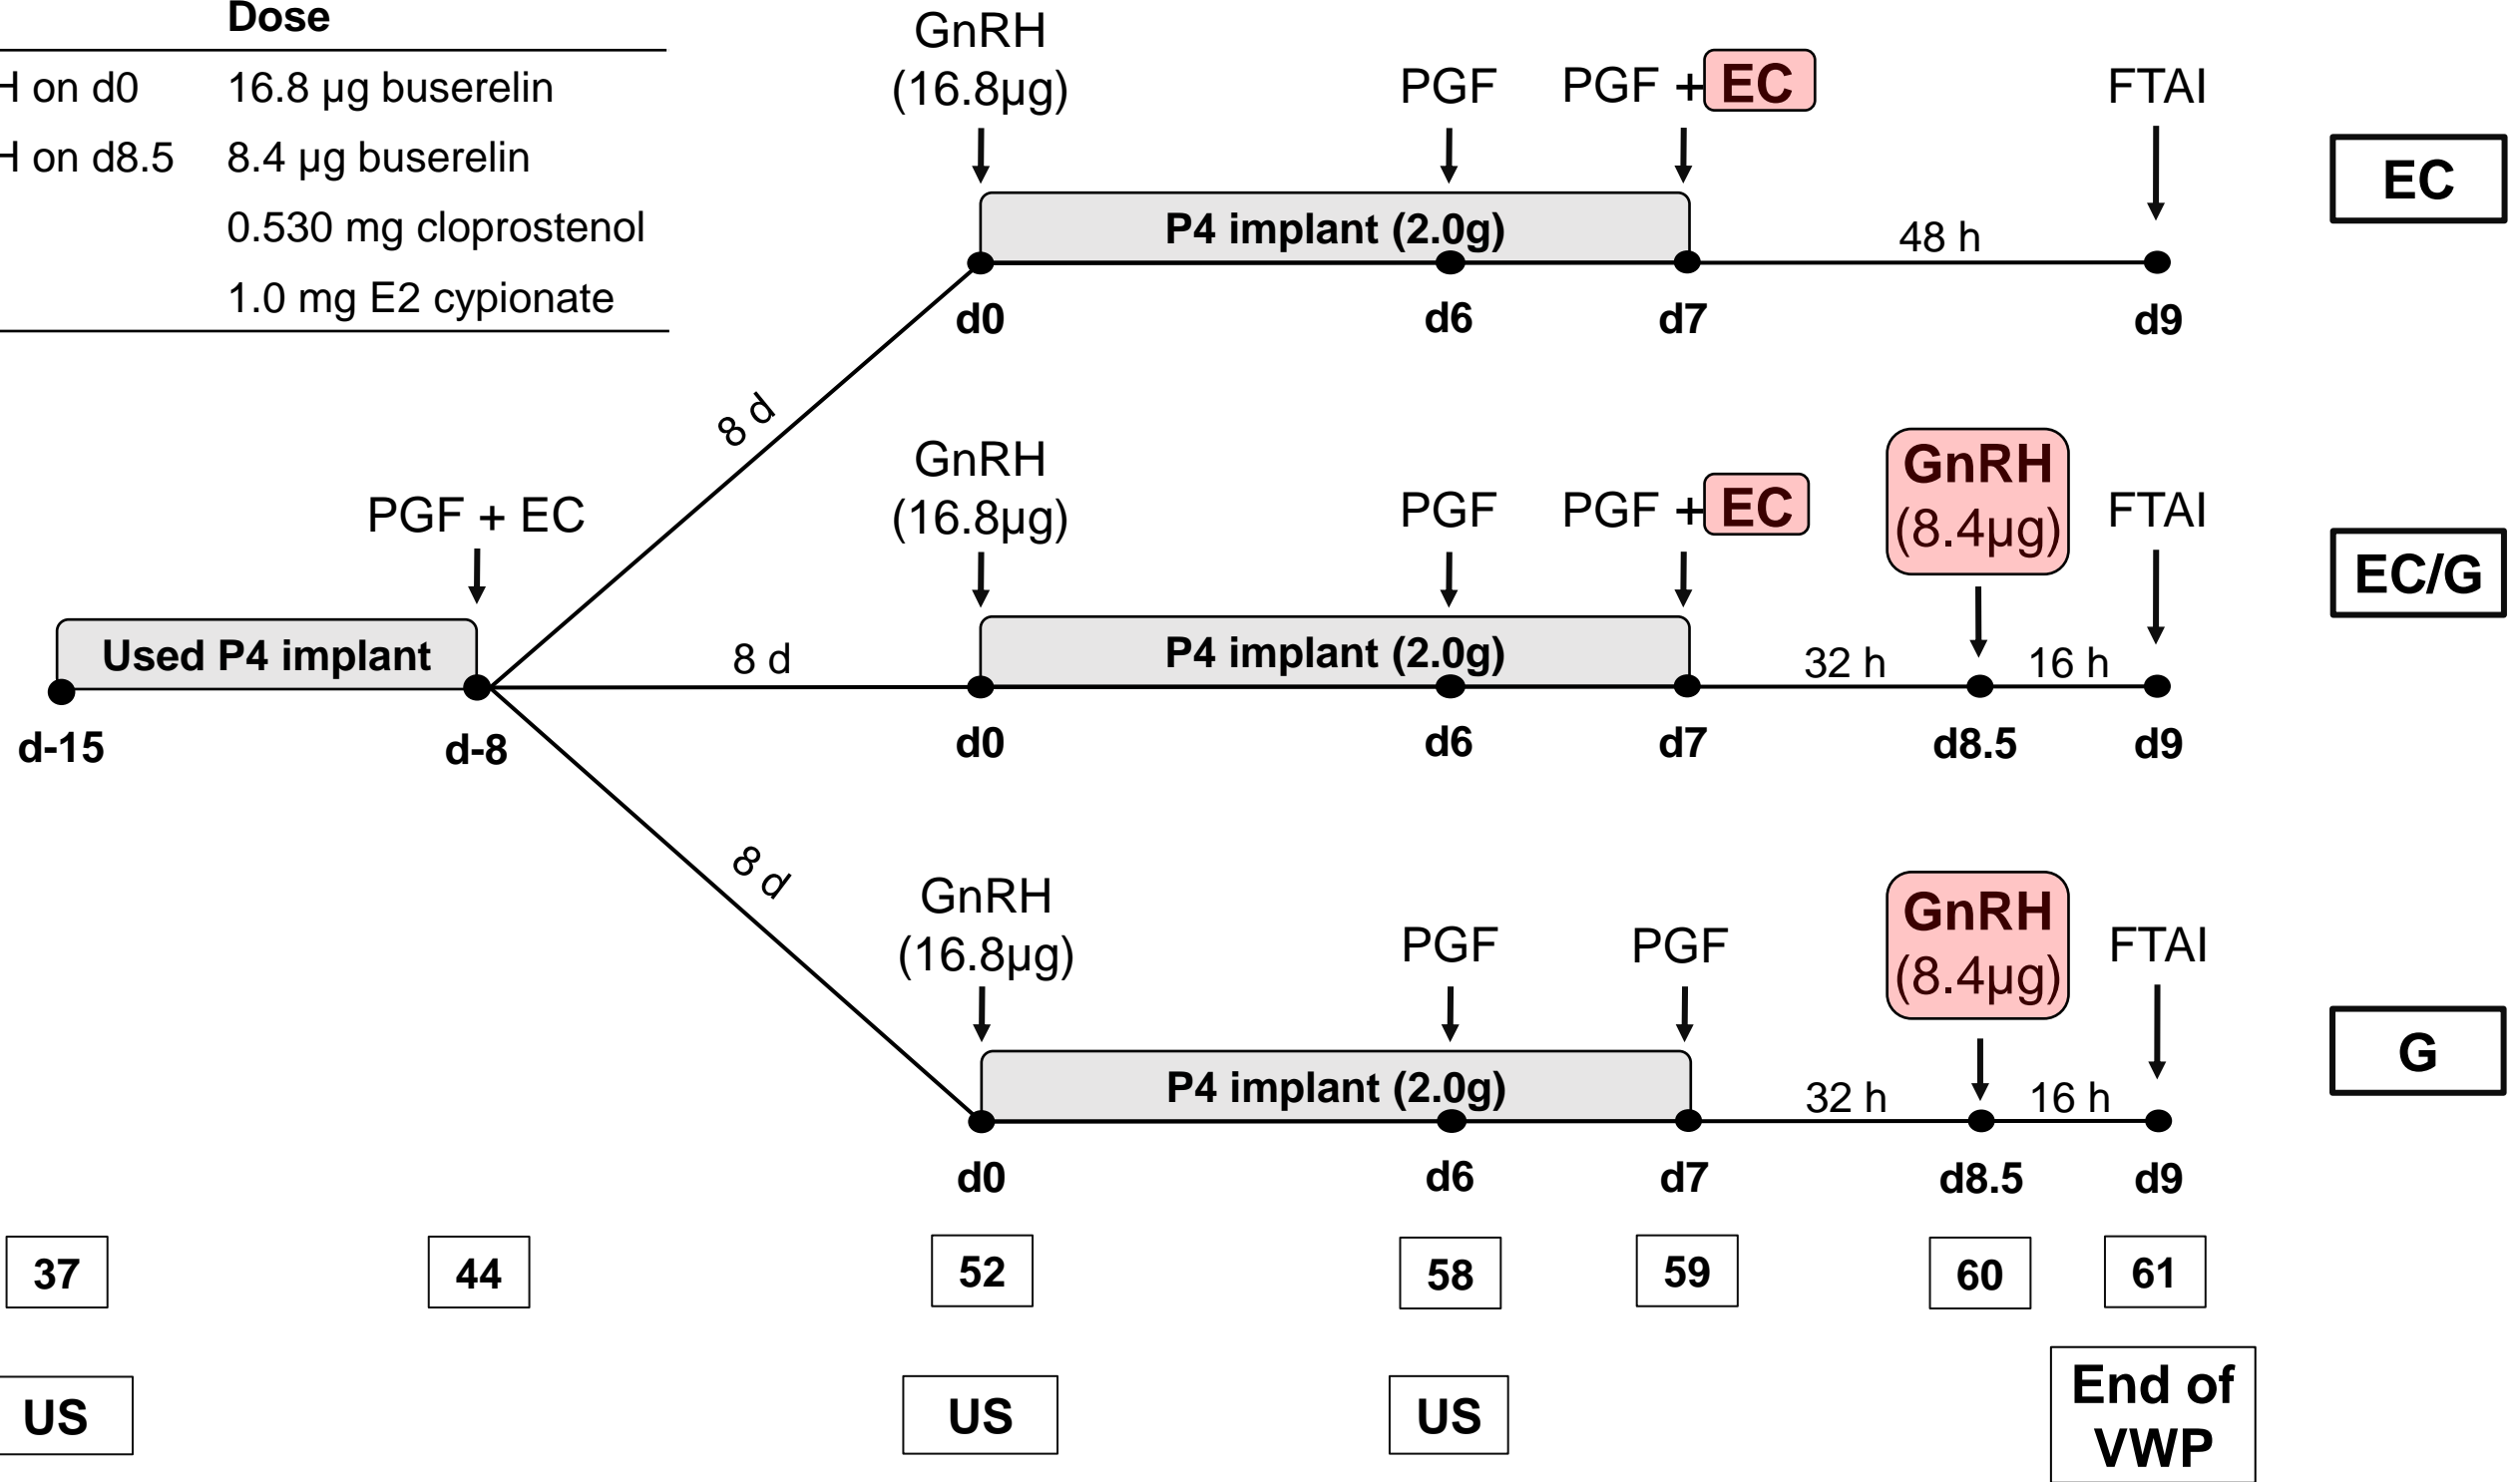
| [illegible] | Dose |
|---|---|
| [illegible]H on d0 | 16.8 μg buserelin |
| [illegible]H on d8.5 | 8.4 μg buserelin |
| | 0.530 mg cloprostenol |
| | 1.0 mg E2 cypionate |

GnRH (16.8μg)
PGF
PGF + EC
FTAI
P4 implant (2.0g)
48 h
d0 d6 d7 d9
EC

8 d

GnRH (16.8μg)
PGF
PGF + EC
GnRH (8.4μg)
FTAI
PGF + EC
Used P4 implant
8 d
P4 implant (2.0g)
32 h
16 h
d-15 d-8 d0 d6 d7 d8.5 d9
EC/G

8 d

GnRH (16.8μg)
PGF
PGF
GnRH (8.4μg)
FTAI
P4 implant (2.0g)
32 h
16 h
d0 d6 d7 d8.5 d9
G

37 44 52 58 59 60 61

US US US End of VWP